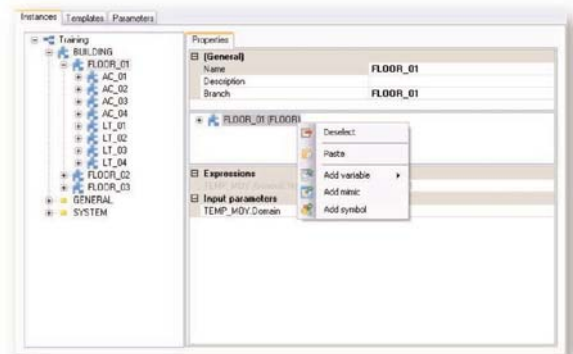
Instances Templates Parameters

Training
BUILDING
FLOOR_01
AC_01
AC_02
AC_03
AC_04
LT_01
LT_02
LT_03
LT_04
FLOOR_02
FLOOR_03
GENERAL
SYSTEM

Properties

(General)

| Name | FLOOR_01 |
|---|---|
| Description | |
| Branch | FLOOR_01 |

FLOOR_01 (FLOOR)

Deselect
Paste
Add variable
Add mimic
Add symbol

Expressions
TEMP_MOY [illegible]

Input parameters
TEMP_MOY.Domain